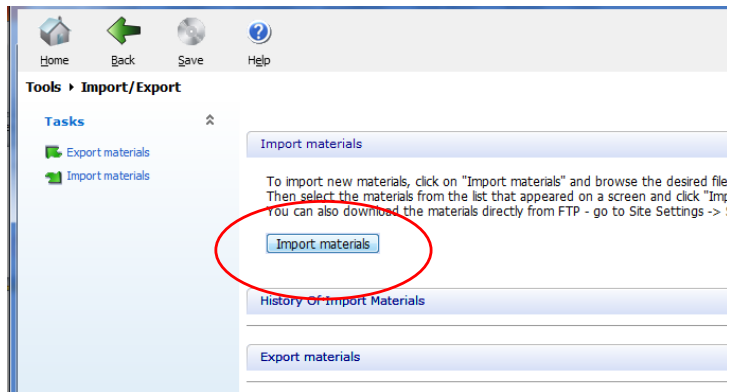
Home Back Save Help

Tools ▸ Import/Export

Tasks

Export materials
Import materials

Import materials

To import new materials, click on "Import materials" and browse the desired file
Then select the materials from the list that appeared on a screen and click "Imp
You can also download the materials directly from FTP - go to Site Settings -> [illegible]

Import materials

History Of Import Materials

Export materials